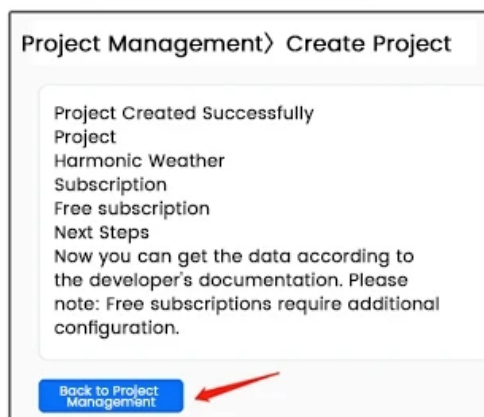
Project Management〉Create Project

Project Created Successfully
Project
Harmonic Weather
Subscription
Free subscription
Next Steps
Now you can get the data according to the developer's documentation. Please note: Free subscriptions require additional configuration.

Back to Project Management